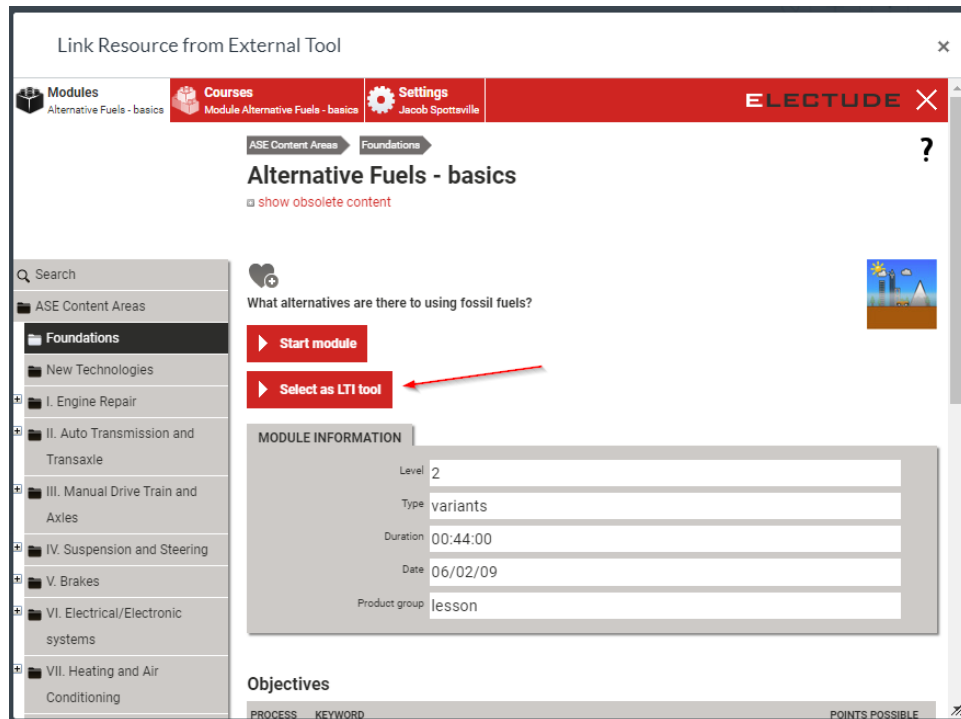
Link Resource from External Tool

×

Modules
Alternative Fuels - basics

Courses
Module Alternative Fuels - basics

Settings
Jacob Spottsville

ELECTUDE

ASE Content Areas
Foundations

?

Alternative Fuels - basics

show obsolete content

Search

ASE Content Areas

Foundations

New Technologies

I. Engine Repair

II. Auto Transmission and Transaxle

III. Manual Drive Train and Axles

IV. Suspension and Steering

V. Brakes

VI. Electrical/Electronic systems

VII. Heating and Air Conditioning

What alternatives are there to using fossil fuels?

Start module

Select as LTI tool

MODULE INFORMATION

| | |
|---|---|
| Level | 2 |
| Type | variants |
| Duration | 00:44:00 |
| Date | 06/02/09 |
| Product group | lesson |

Objectives

PROCESS KEYWORD POINTS POSSIBLE